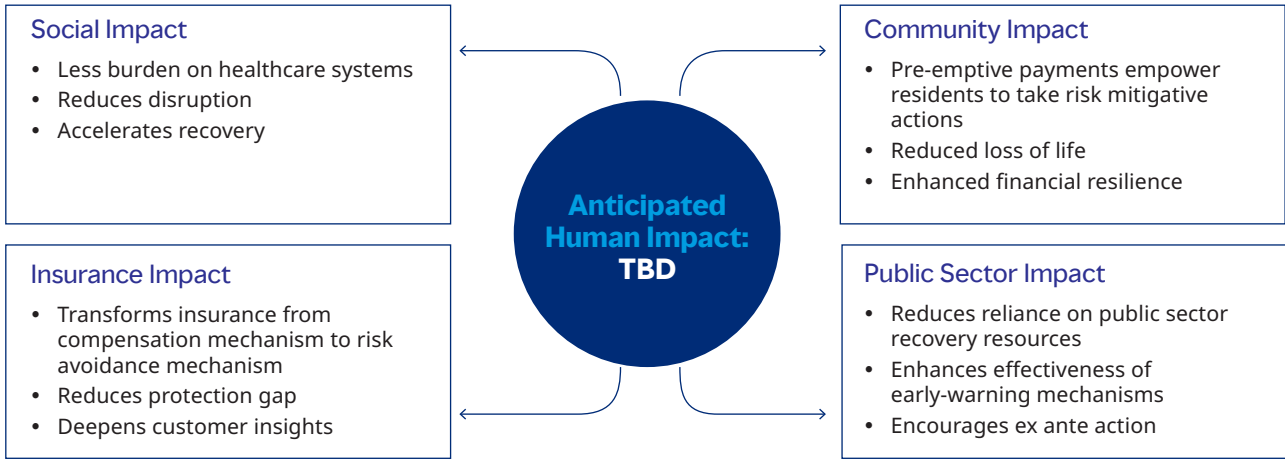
Social Impact

- Less burden on healthcare systems
- Reduces disruption
- Accelerates recovery

Community Impact

- Pre-emptive payments empower residents to take risk mitigative actions
- Reduced loss of life
- Enhanced financial resilience

Anticipated Human Impact: TBD

Insurance Impact

- Transforms insurance from compensation mechanism to risk avoidance mechanism
- Reduces protection gap
- Deepens customer insights

Public Sector Impact

- Reduces reliance on public sector recovery resources
- Enhances effectiveness of early-warning mechanisms
- Encourages ex ante action